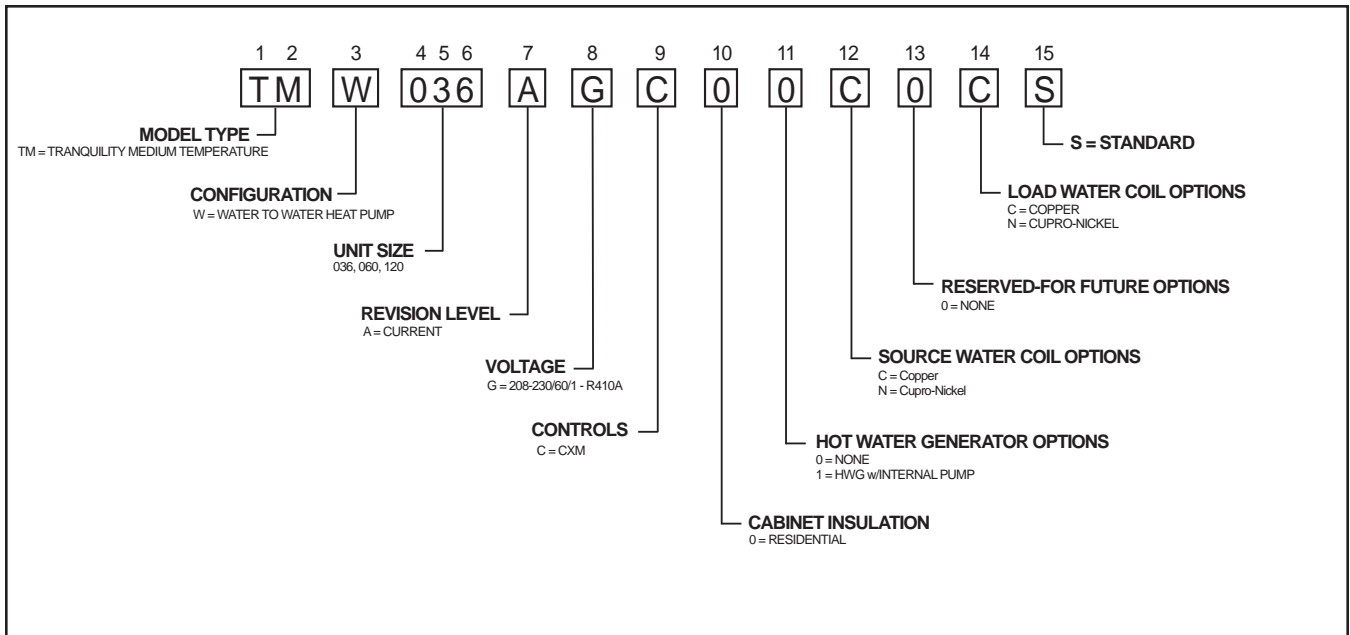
1 2 3 4 5 6 7 8 9 10 11 12 13 14 15

TM W 036 A G C 0 0 C 0 C S

MODEL TYPE
TM = TRANQUILITY MEDIUM TEMPERATURE

CONFIGURATION
W = WATER TO WATER HEAT PUMP

UNIT SIZE
036, 060, 120

REVISION LEVEL
A = CURRENT

VOLTAGE
G = 208-230/60/1 - R410A

CONTROLS
C = CXM

CABINET INSULATION
0 = RESIDENTIAL

HOT WATER GENERATOR OPTIONS
0 = NONE
1 = HWG w/INTERNAL PUMP

SOURCE WATER COIL OPTIONS
C = Copper
N = Cupro-Nickel

RESERVED-FOR FUTURE OPTIONS
0 = NONE

LOAD WATER COIL OPTIONS
C = COPPER
N = CUPRO-NICKEL

S = STANDARD